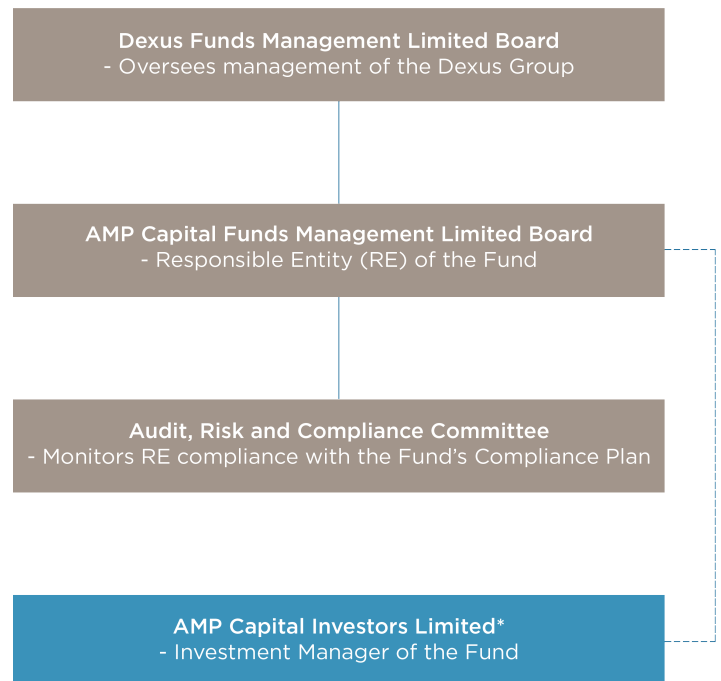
Dexus Funds Management Limited Board
- Oversees management of the Dexus Group

AMP Capital Funds Management Limited Board
- Responsible Entity (RE) of the Fund

Audit, Risk and Compliance Committee
- Monitors RE compliance with the Fund's Compliance Plan

AMP Capital Investors Limited*
- Investment Manager of the Fund